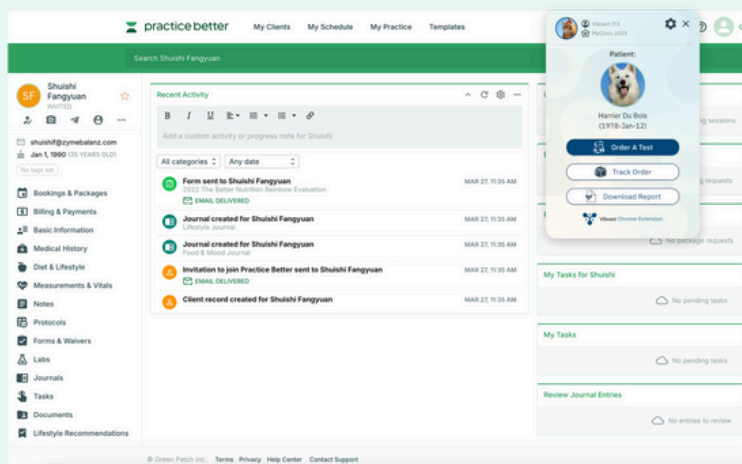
practice better My Clients My Schedule My Practice Templates

Search Shuishi Fangyuan

SF Shuishi Fangyuan INVITED

shuishif@zymebalanz.com
Jan 1, 1990 (35 YEARS OLD)
No tags set

Bookings & Packages
Billing & Payments
Basic Information
Medical History
Diet & Lifestyle
Measurements & Vitals
Notes
Protocols
Forms & Waivers
Labs
Journals
Tasks
Documents
Lifestyle Recommendations

Recent Activity

Add a custom activity or progress note for Shuishi

All categories Any date

Form sent to Shuishi Fangyuan
2022 The Better Nutrition Rainbow Evaluation
EMAIL DELIVERED
MAR 27, 11:35 AM

Journal created for Shuishi Fangyuan
Lifestyle Journal
MAR 27, 11:35 AM

Journal created for Shuishi Fangyuan
Food & Mood Journal
MAR 27, 11:35 AM

Invitation to join Practice Better sent to Shuishi Fangyuan
EMAIL DELIVERED
MAR 27, 11:35 AM

Client record created for Shuishi Fangyuan
MAR 27, 11:35 AM

Vibrant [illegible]
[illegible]

Patient:
Harrier Du Bois
(1978-Jan-12)

Order A Test
Track Order
Download Report
Vibrant Chrome Extension

sessions
requests
No package requests

My Tasks for Shuishi
No pending tasks

My Tasks
No pending tasks

Review Journal Entries
No entries to review

© Green Patch Inc. Terms Privacy Help Center Contact Support